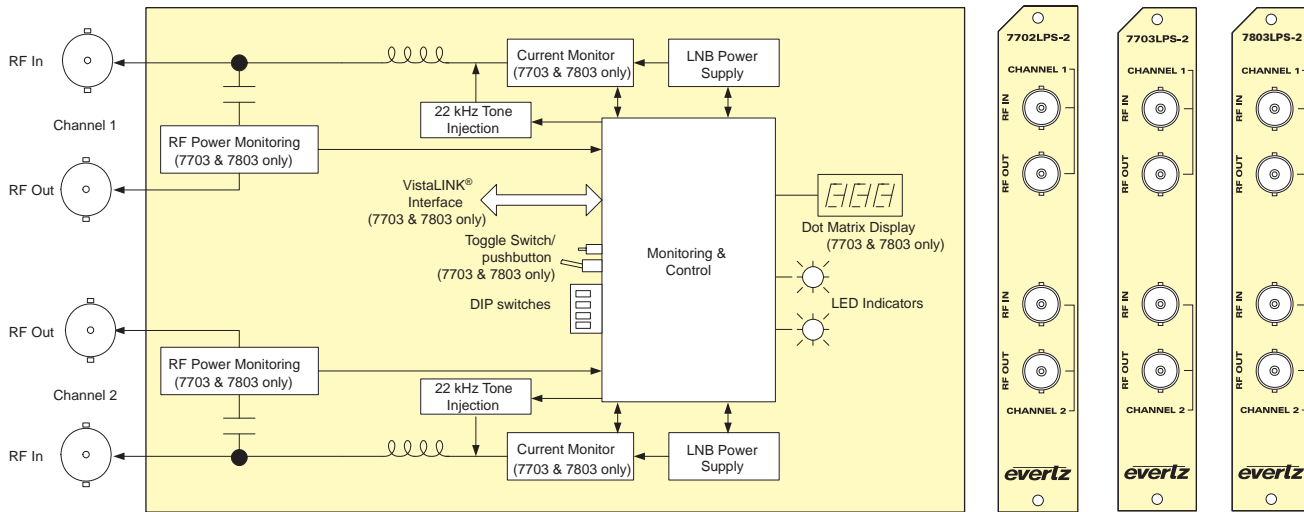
RF In

Channel 1

RF Out

RF Out

Channel 2

RF In

Current Monitor (7703 & 7803 only)

LNB Power Supply

22 kHz Tone Injection

RF Power Monitoring (7703 & 7803 only)

VistaLINK® Interface (7703 & 7803 only)

Toggle Switch/ pushbutton (7703 & 7803 only)

DIP switches

Monitoring & Control

Dot Matrix Display (7703 & 7803 only)

LED Indicators

RF Power Monitoring (7703 & 7803 only)

22 kHz Tone Injection

Current Monitor (7703 & 7803 only)

LNB Power Supply

7702LPS-2
CHANNEL 1
RF IN
RF OUT
RF IN
RF OUT
CHANNEL 2
evertz

7703LPS-2
CHANNEL 1
RF IN
RF OUT
RF IN
RF OUT
CHANNEL 2
evertz

7803LPS-2
CHANNEL 1
RF IN
RF OUT
RF IN
RF OUT
CHANNEL 2
evertz